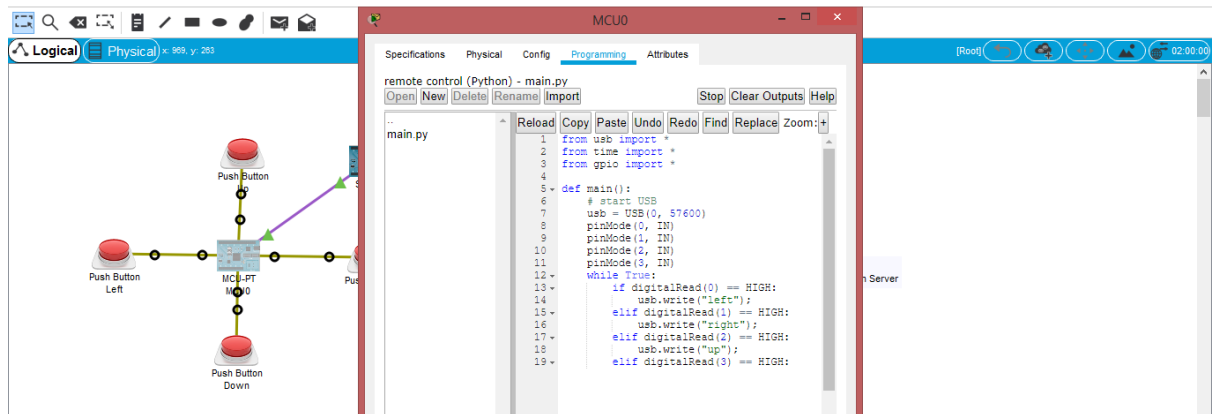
Logical Physical x: 969, y: 263

MCU0

Specifications Physical Config Programming Attributes

remote control (Python) - main.py

Open New Delete Rename Import Stop Clear Outputs Help

..
main.py

Reload Copy Paste Undo Redo Find Replace Zoom: +

1 from usb import *
2 from time import *
3 from gpio import *
4
5 def main():
6 # start USB
7 usb = USB(0, 57600)
8 pinMode(0, IN)
9 pinMode(1, IN)
10 pinMode(2, IN)
11 pinMode(3, IN)
12 while True:
13 if digitalRead(0) == HIGH:
14 usb.write("left");
15 elif digitalRead(1) == HIGH:
16 usb.write("right");
17 elif digitalRead(2) == HIGH:
18 usb.write("up");
19 elif digitalRead(3) == HIGH:

[Root] 02:00:00

Push Button Up

Push Button Left

MCU-PT MCU0

Pus

Push Button Down

n Server